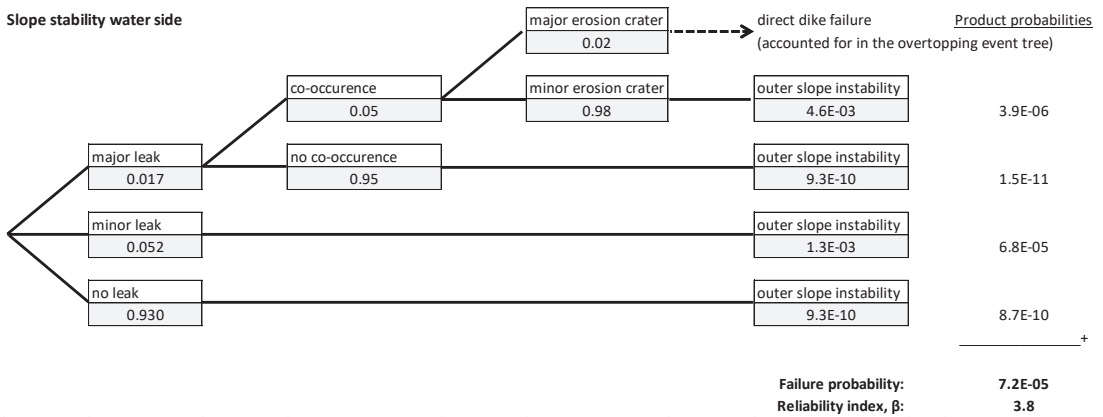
Slope stability water side

major erosion crater
0.02

direct dike failure
(accounted for in the overtopping event tree)

Product probabilities

co-occurence
0.05

minor erosion crater
0.98

outer slope instability
4.6E-03

3.9E-06

major leak
0.017

no co-occurence
0.95

outer slope instability
9.3E-10

1.5E-11

minor leak
0.052

outer slope instability
1.3E-03

6.8E-05

no leak
0.930

outer slope instability
9.3E-10

8.7E-10

+

Failure probability: 7.2E-05
Reliability index, β: 3.8